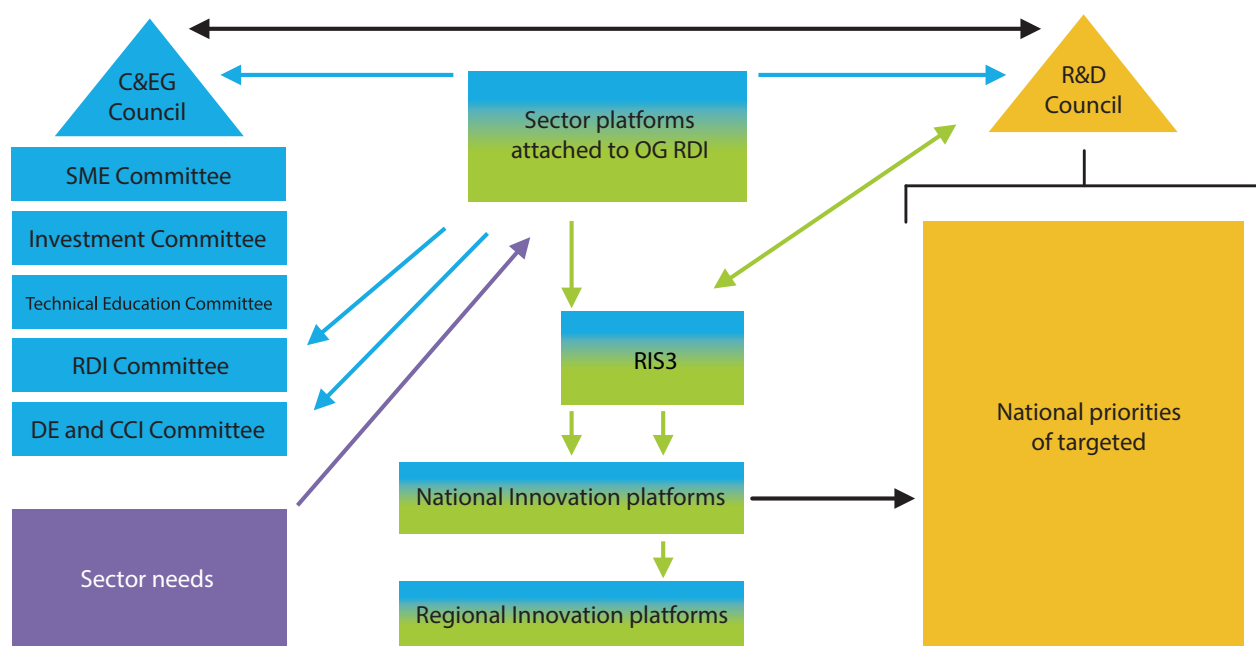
C&EG Council

Sector platforms attached to OG RDI

R&D Council

SME Committee

Investment Committee

Technical Education Committee

RDI Committee

DE and CCI Committee

RIS3

National priorities of targeted

National Innovation platforms

Sector needs

Regional Innovation platforms